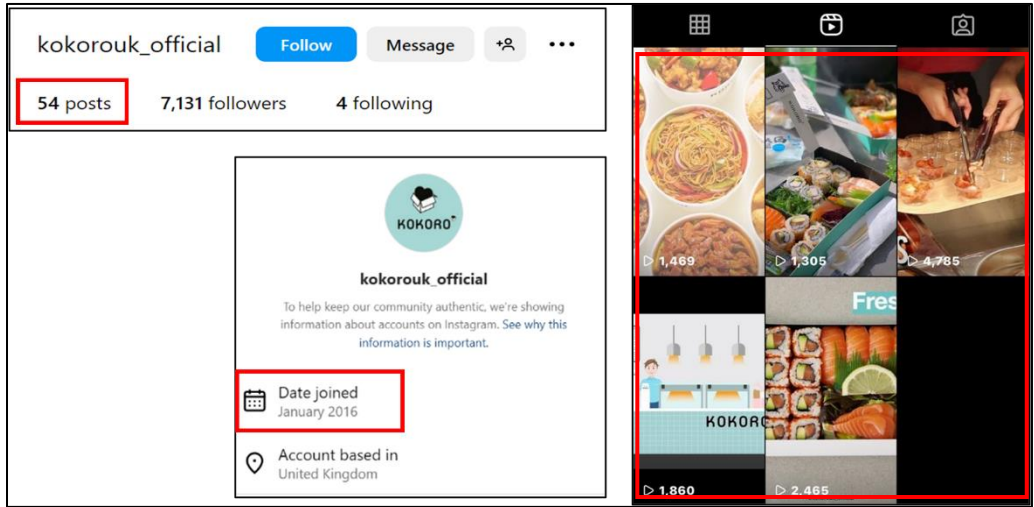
kokorouk_official Follow Message

54 posts 7,131 followers 4 following

KOKORO

kokorouk_official

To help keep our community authentic, we're showing information about accounts on Instagram. See why this information is important.

Date joined
January 2016

Account based in
United Kingdom

1,469
1,305
4,785
Fres
KOKORO
1,860
2,465